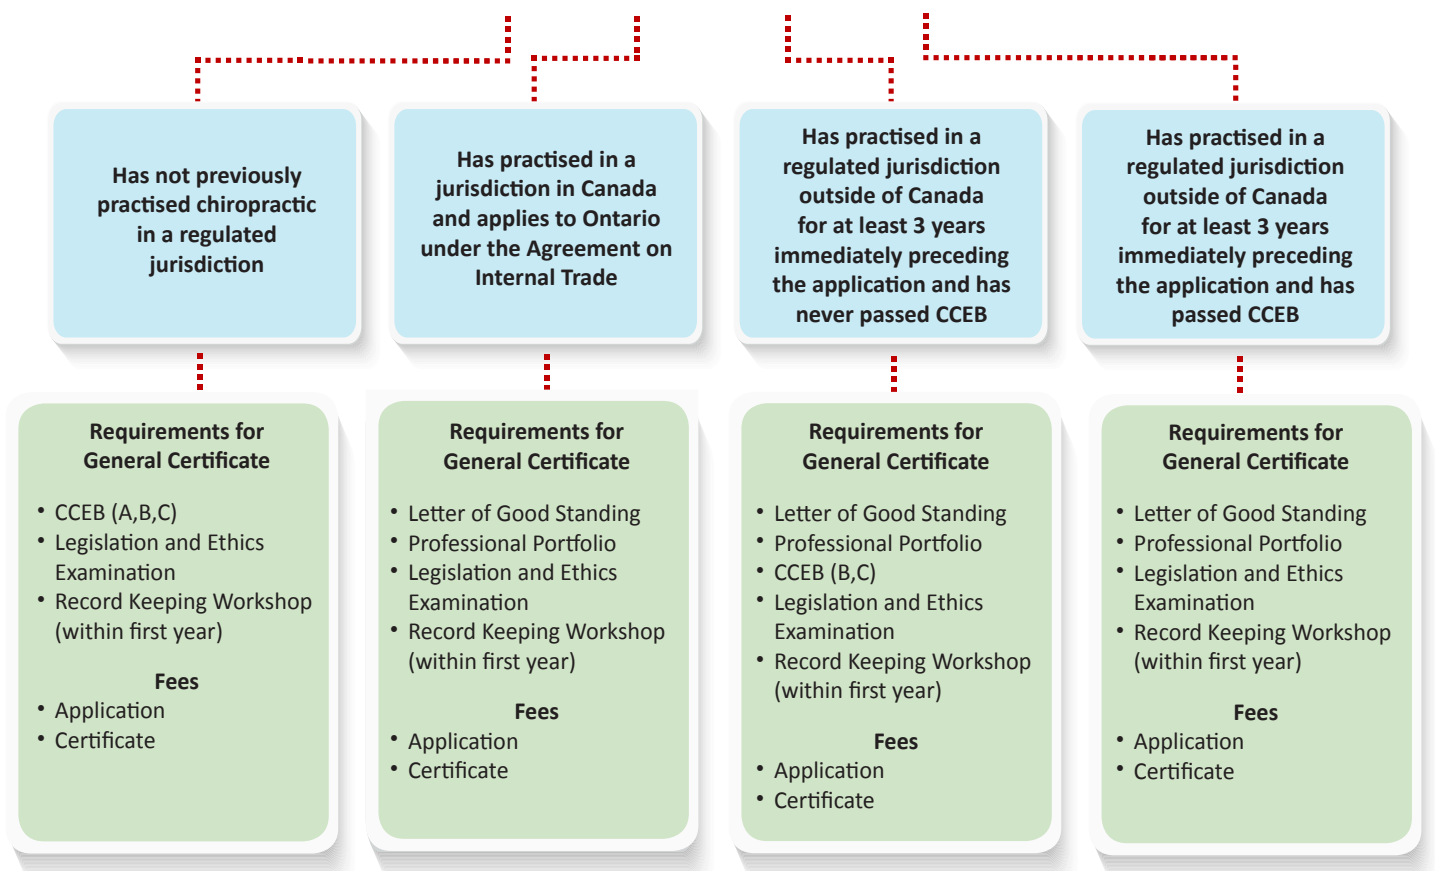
Has not previously practised chiropractic in a regulated jurisdiction

Has practised in a jurisdiction in Canada and applies to Ontario under the Agreement on Internal Trade

Has practised in a regulated jurisdiction outside of Canada for at least 3 years immediately preceding the application and has never passed CCEB

Has practised in a regulated jurisdiction outside of Canada for at least 3 years immediately preceding the application and has passed CCEB

Requirements for General Certificate

• CCEB (A,B,C)
• Legislation and Ethics Examination
• Record Keeping Workshop (within first year)

Fees
• Application
• Certificate

Requirements for General Certificate

• Letter of Good Standing
• Professional Portfolio
• Legislation and Ethics Examination
• Record Keeping Workshop (within first year)

Fees
• Application
• Certificate

Requirements for General Certificate

• Letter of Good Standing
• Professional Portfolio
• CCEB (B,C)
• Legislation and Ethics Examination
• Record Keeping Workshop (within first year)

Fees
• Application
• Certificate

Requirements for General Certificate

• Letter of Good Standing
• Professional Portfolio
• Legislation and Ethics Examination
• Record Keeping Workshop (within first year)

Fees
• Application
• Certificate